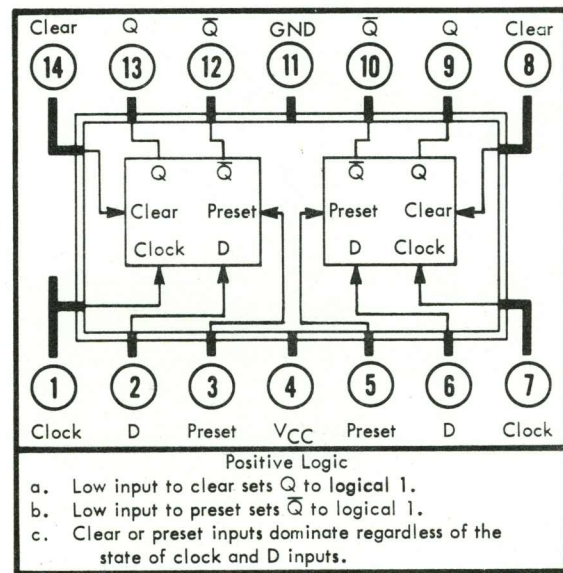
Clear Q $\overline{Q}$ GND $\overline{Q}$ Q Clear

14 13 12 11 10 9 8

Q $\overline{Q}$
Clear Preset
Clock D

$\overline{Q}$ Q
Preset Clear
D Clock

1 2 3 4 5 6 7

Clock D Preset $V_{CC}$ Preset D Clock

Positive Logic
a. Low input to clear sets Q to logical 1.
b. Low input to preset sets $\overline{Q}$ to logical 1.
c. Clear or preset inputs dominate regardless of the state of clock and D inputs.